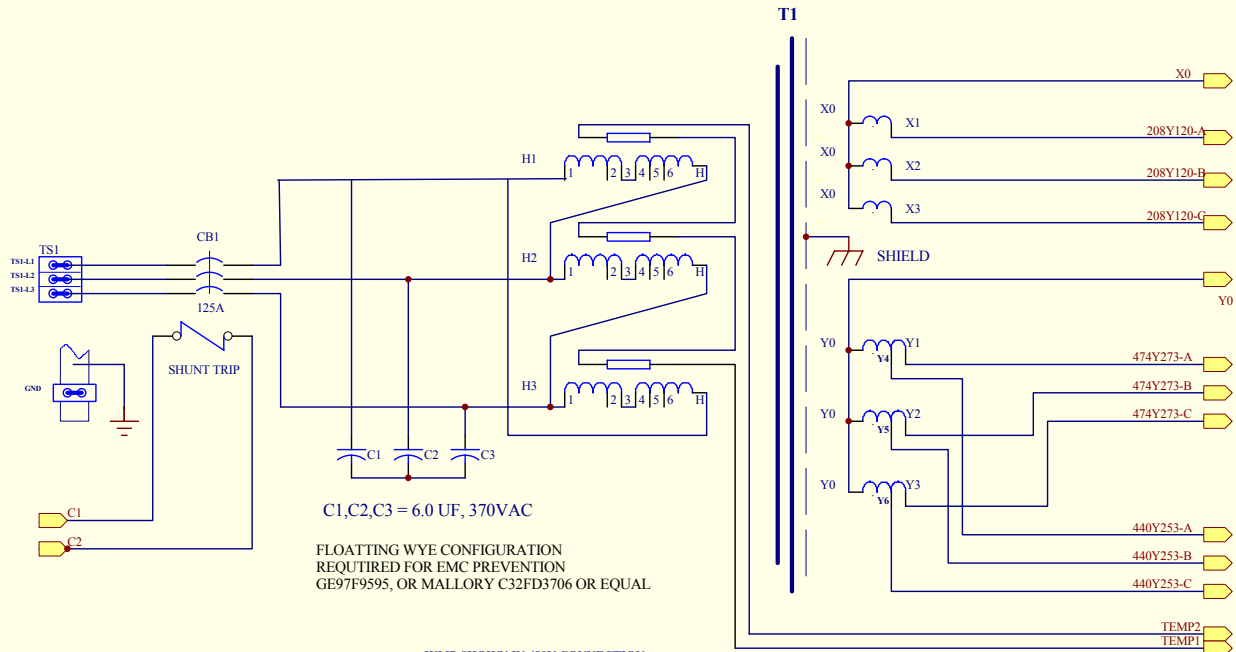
T1

X0
X0 X1 208Y120-A
X0 X2 208Y120-B
X0 X3 208Y120-C
SHIELD
Y0
Y0 Y4 Y1 474Y273-A
474Y273-B
Y0 Y5 Y2 474Y273-C
Y0 Y6 Y3
440Y253-A
440Y253-B
440Y253-C
TEMP2
TEMP1

H1 1 2 3 4 5 6 H
H2 1 2 3 4 5 6 H
H3 1 2 3 4 5 6 H

TS1
TS1-L1
TS1-L2
TS1-L3
CB1
125A
SHUNT TRIP
GND
C1
C2
C1 C2 C3

C1,C2,C3 = 6.0 UF, 370VAC

FLOATTING WYE CONFIGURATION
REQUTIRED FOR EMC PREVENTION
GE97F9595, OR MALLORY C32FD3706 OR EQUAL

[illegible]